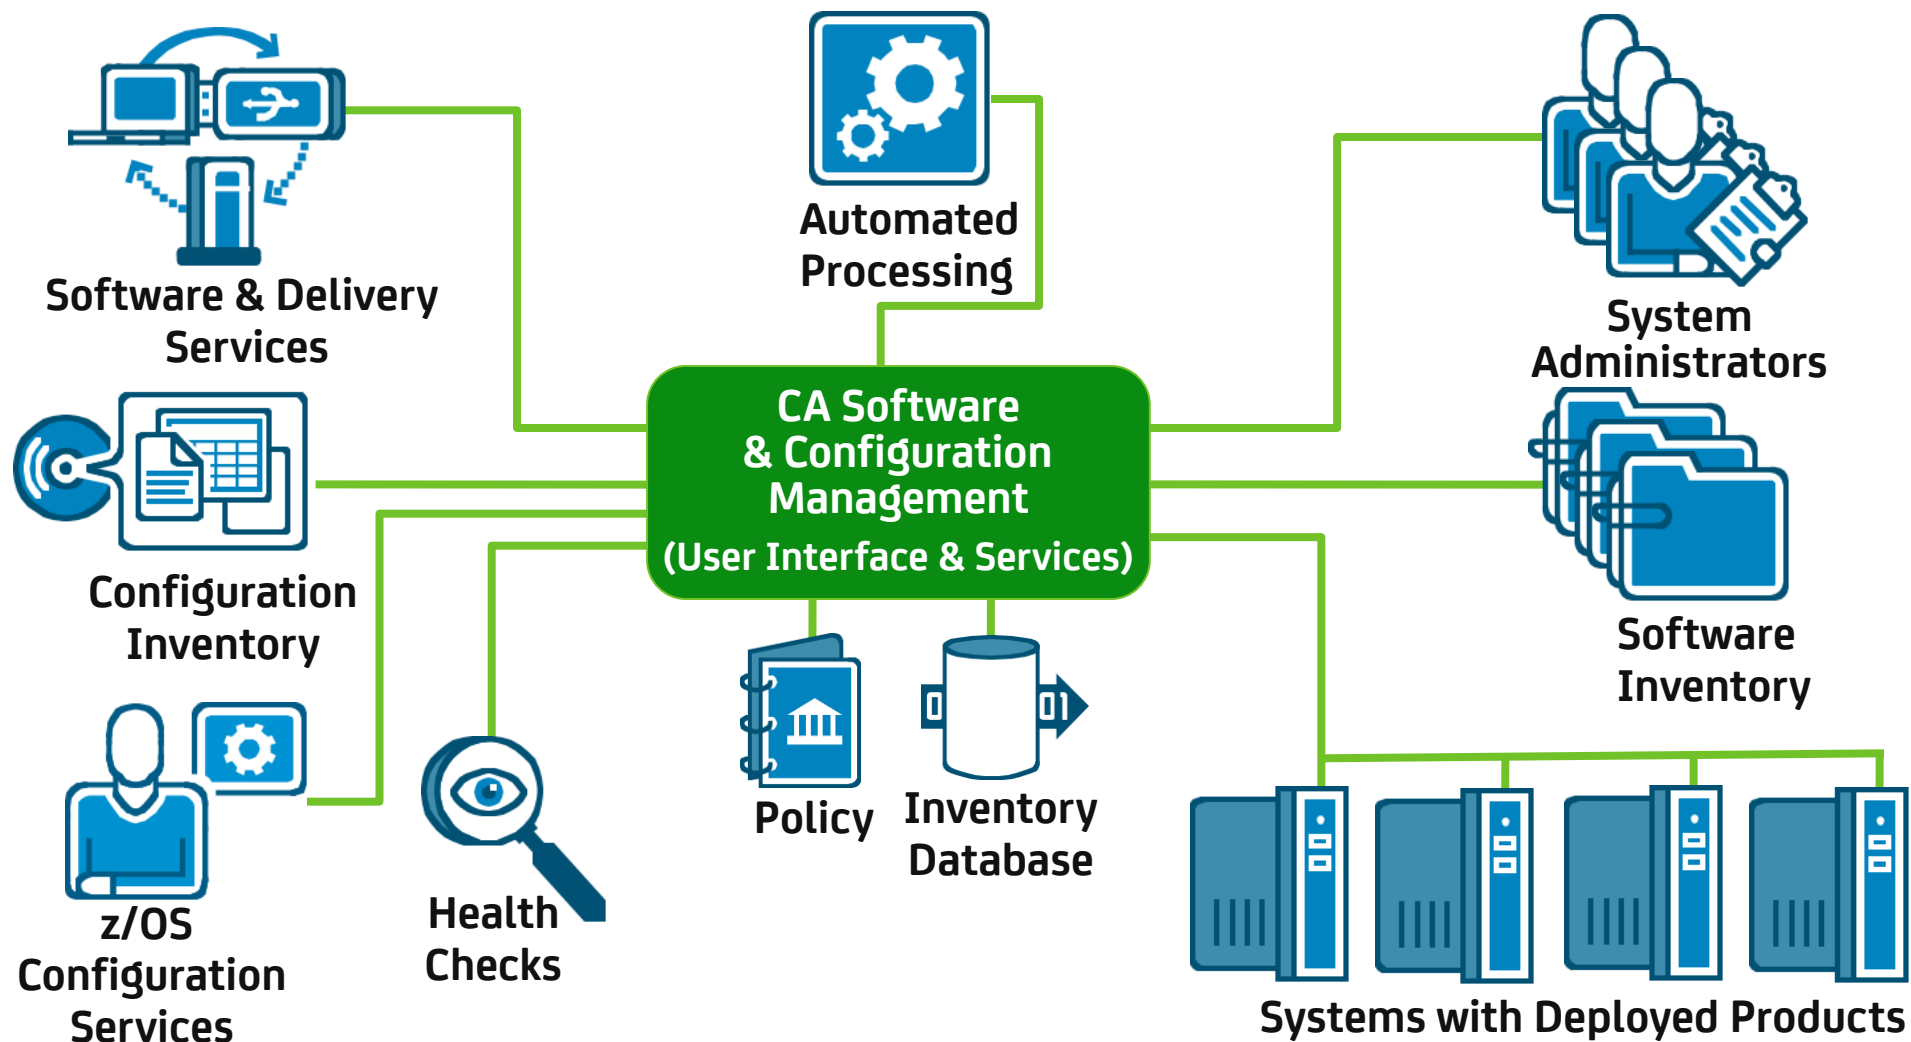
Software & Delivery Services

Automated Processing

System Administrators

CA Software & Configuration Management
(User Interface & Services)

Configuration Inventory

Software Inventory

z/OS Configuration Services

Health Checks

Policy

Inventory Database

Systems with Deployed Products